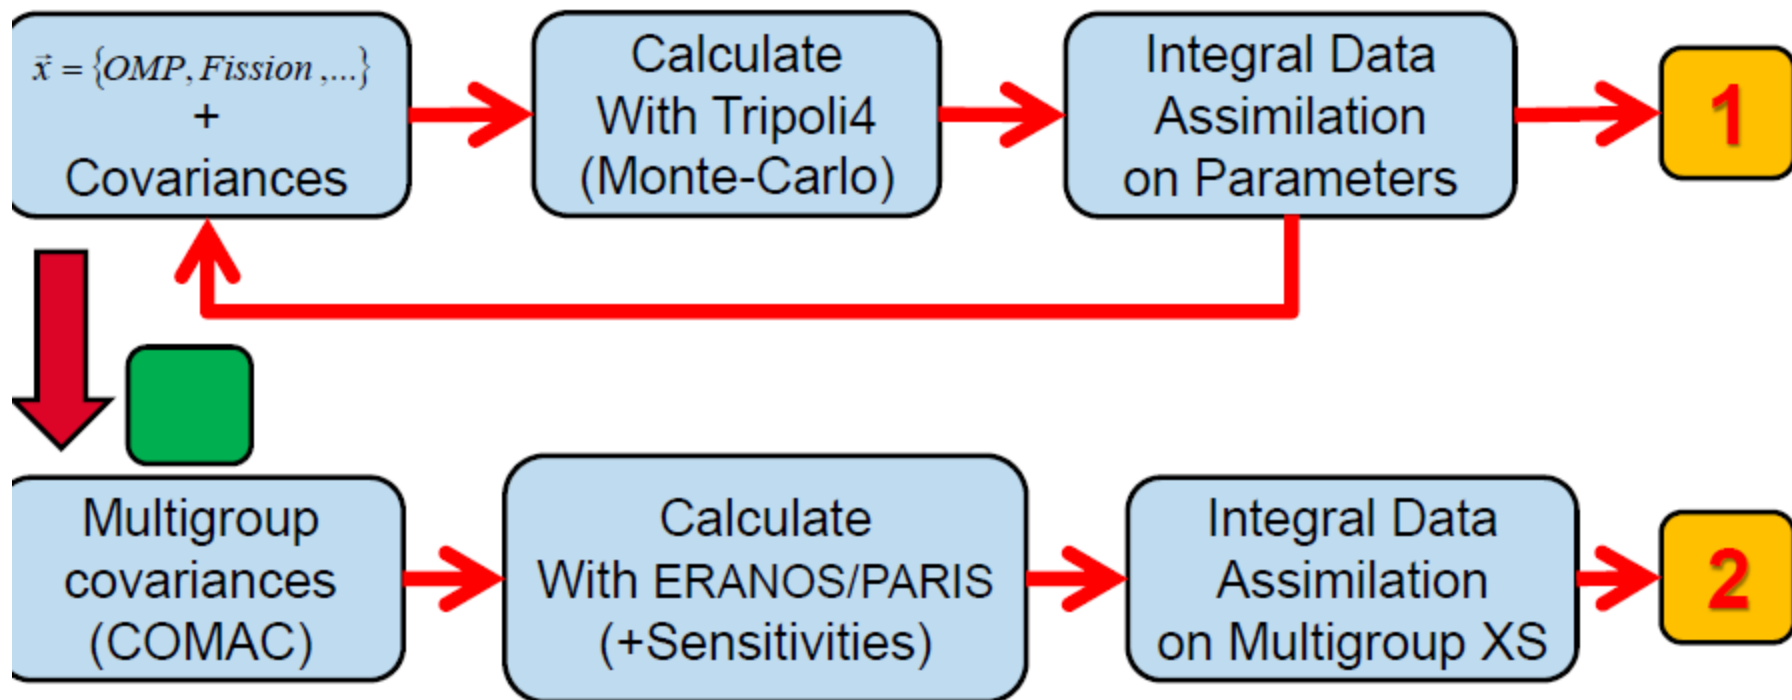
$\vec{x} = \{OMP, Fission, \ldots\}$
+
Covariances

Calculate
With Tripoli4
(Monte-Carlo)

Integral Data
Assimilation
on Parameters

1

Multigroup
covariances
(COMAC)

Calculate
With ERANOS/PARIS
(+Sensitivities)

Integral Data
Assimilation
on Multigroup XS

2